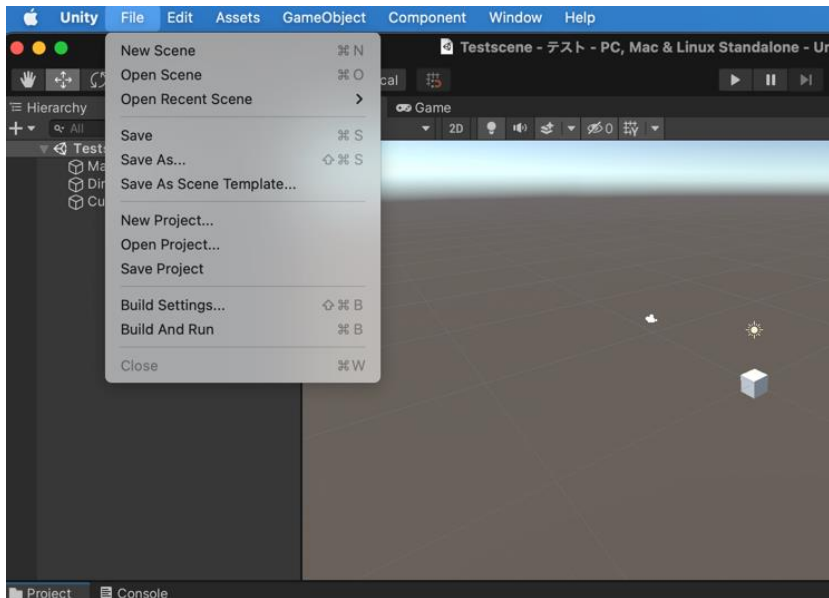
Unity File Edit Assets GameObject Component Window Help

Testscene - テスト - PC, Mac & Linux Standalone - Ur

New Scene ⌘N
Open Scene ⌘O
Open Recent Scene >

Save ⌘S
Save As... ⇧⌘S
Save As Scene Template...

New Project...
Open Project...
Save Project

Build Settings... ⇧⌘B
Build And Run ⌘B

Close ⌘W

Hierarchy
All
Test
Ma
Dir
Cu

cal

Game
2D
0

Project
Console